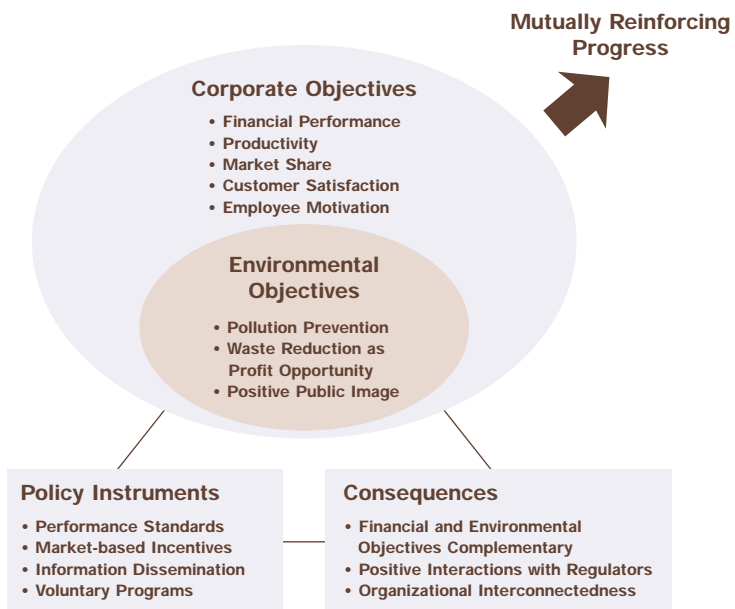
Mutually Reinforcing Progress

Corporate Objectives
• Financial Performance
• Productivity
• Market Share
• Customer Satisfaction
• Employee Motivation

Environmental Objectives
• Pollution Prevention
• Waste Reduction as Profit Opportunity
• Positive Public Image

Policy Instruments
• Performance Standards
• Market-based Incentives
• Information Dissemination
• Voluntary Programs

Consequences
• Financial and Environmental Objectives Complementary
• Positive Interactions with Regulators
• Organizational Interconnectedness